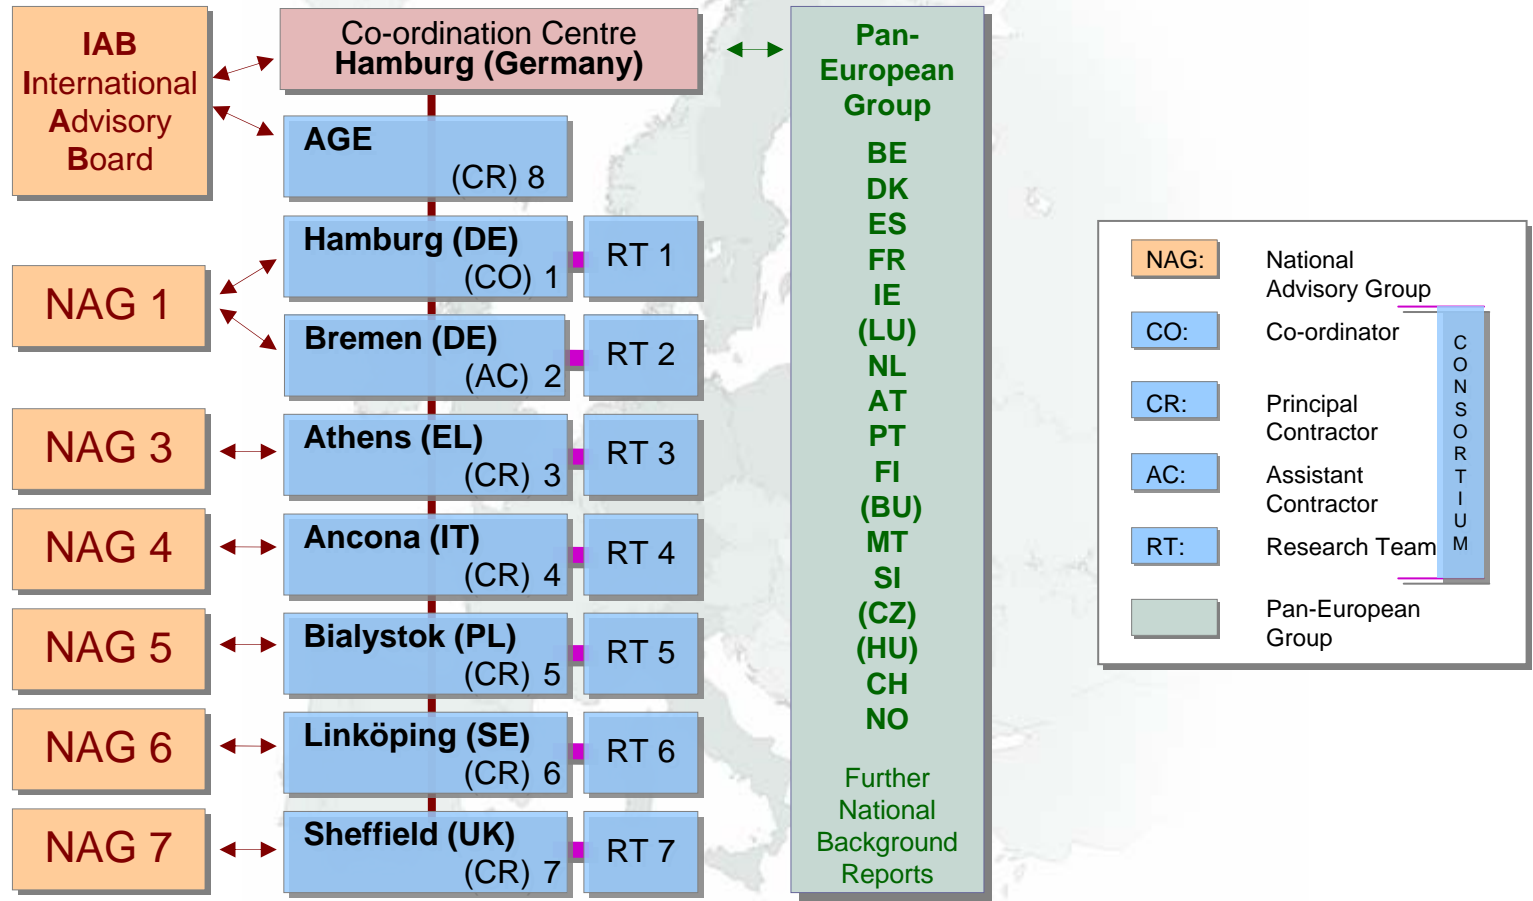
IAB
International
Advisory
Board

Co-ordination Centre
Hamburg (Germany)

AGE
(CR) 8

NAG 1

Hamburg (DE)
(CO) 1

RT 1

Bremen (DE)
(AC) 2

RT 2

NAG 3

Athens (EL)
(CR) 3

RT 3

NAG 4

Ancona (IT)
(CR) 4

RT 4

NAG 5

Bialystok (PL)
(CR) 5

RT 5

NAG 6

Linköping (SE)
(CR) 6

RT 6

NAG 7

Sheffield (UK)
(CR) 7

RT 7

Pan-European Group

BE
DK
ES
FR
IE
(LU)
NL
AT
PT
FI
(BU)
MT
SI
(CZ)
(HU)
CH
NO

Further National Background Reports

NAG: National Advisory Group

CO: Co-ordinator

CR: Principal Contractor

AC: Assistant Contractor

RT: Research Team

Pan-European Group

CONSORTIUM